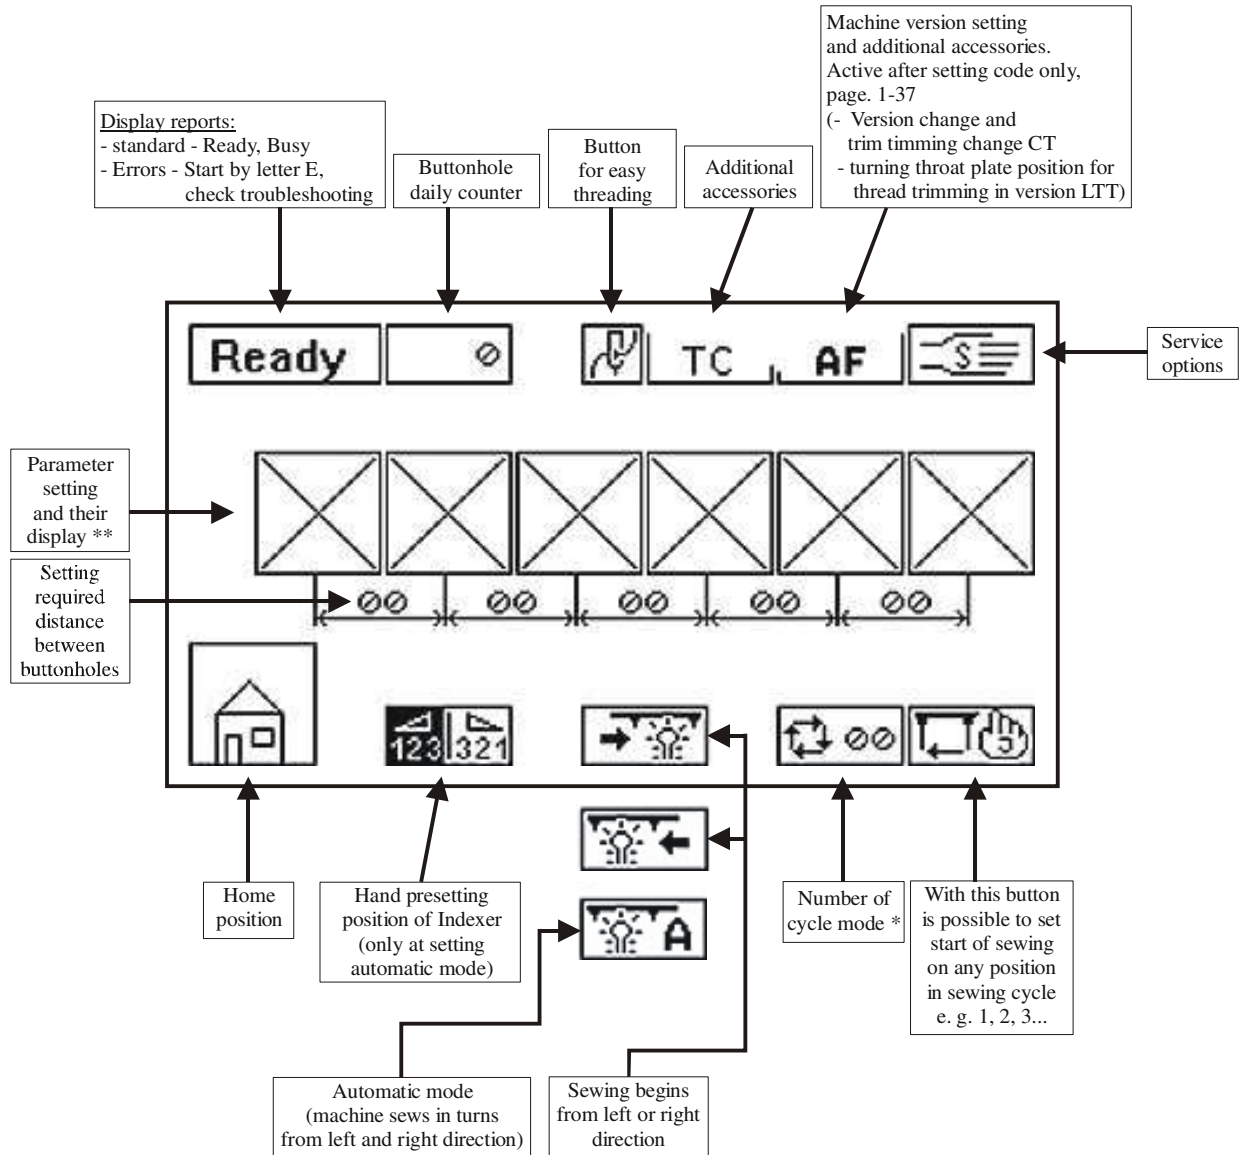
Display reports:
- standard - Ready, Busy
- Errors - Start by letter E, check troubleshooting

Buttonhole daily counter

Button for easy threading

Additional accessories

Machine version setting and additional accessories. Active after setting code only, page. 1-37
(- Version change and trim timming change CT
- turning throat plate position for thread trimming in version LTT)

Ready

⊘

TC

AF

S

Service options

Parameter setting and their display **

Setting required distance between buttonholes

⊘⊘ ⊘⊘ ⊘⊘ ⊘⊘ ⊘⊘

123 321

⊘⊘

A

Home position

Hand presetting position of Indexer (only at setting automatic mode)

Number of cycle mode *

With this button is possible to set start of sewing on any position in sewing cycle e. g. 1, 2, 3...

Automatic mode (machine sews in turns from left and right direction)

Sewing begins from left or right direction